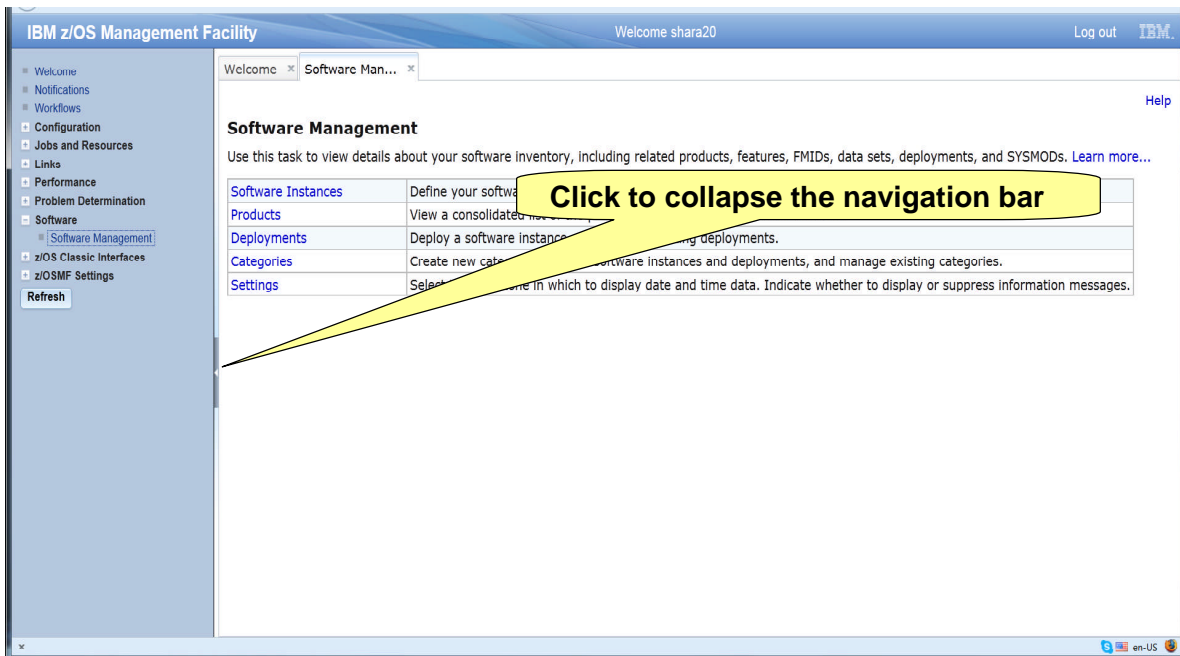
IBM z/OS Management Facility

Welcome shara20

Log out IBM.

Welcome
Notifications
Workflows
Configuration
Jobs and Resources
Links
Performance
Problem Determination
Software
Software Management
z/OS Classic Interfaces
z/OSMF Settings
Refresh

Welcome × Software Man... ×

Help

**Software Management**

Use this task to view details about your software inventory, including related products, features, FMIDs, data sets, deployments, and SYSMODs. Learn more...

| | |
|---|---|
| Software Instances | Define your softwa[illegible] |
| Products | View a consolidated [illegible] |
| Deployments | Deploy a software instance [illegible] deployments. |
| Categories | Create new cate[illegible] software instances and deployments, and manage existing categories. |
| Settings | Selec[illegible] one in which to display date and time data. Indicate whether to display or suppress information messages. |

Click to collapse the navigation bar

en-US